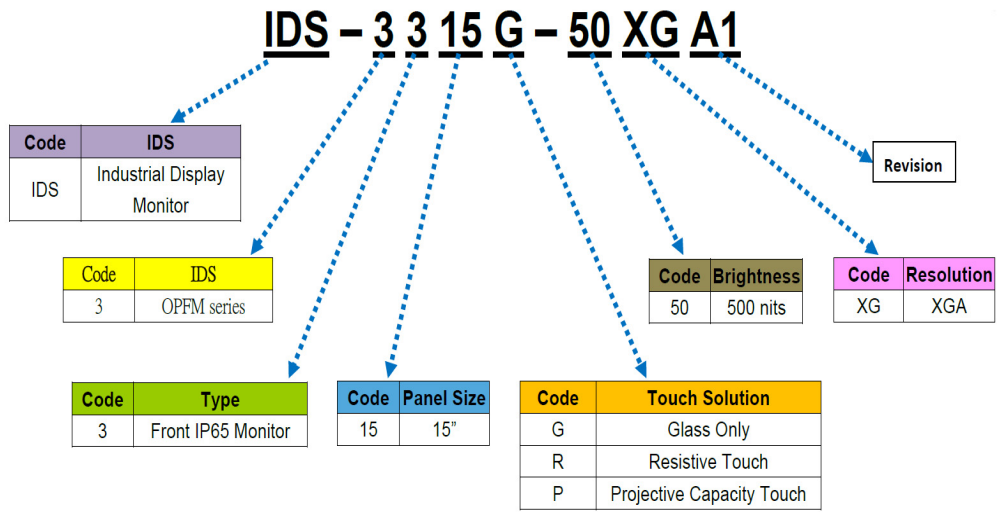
IDS – 3 3 15 G – 50 XG A1

| Code | IDS |
|---|---|
| IDS | Industrial Display Monitor |

Revision

| Code | IDS |
|---|---|
| 3 | OPFM series |

| Code | Brightness |
|---|---|
| 50 | 500 nits |

| Code | Resolution |
|---|---|
| XG | XGA |

| Code | Type |
|---|---|
| 3 | Front IP65 Monitor |

| Code | Panel Size |
|---|---|
| 15 | 15” |

| Code | Touch Solution |
|---|---|
| G | Glass Only |
| R | Resistive Touch |
| P | Projective Capacity Touch |